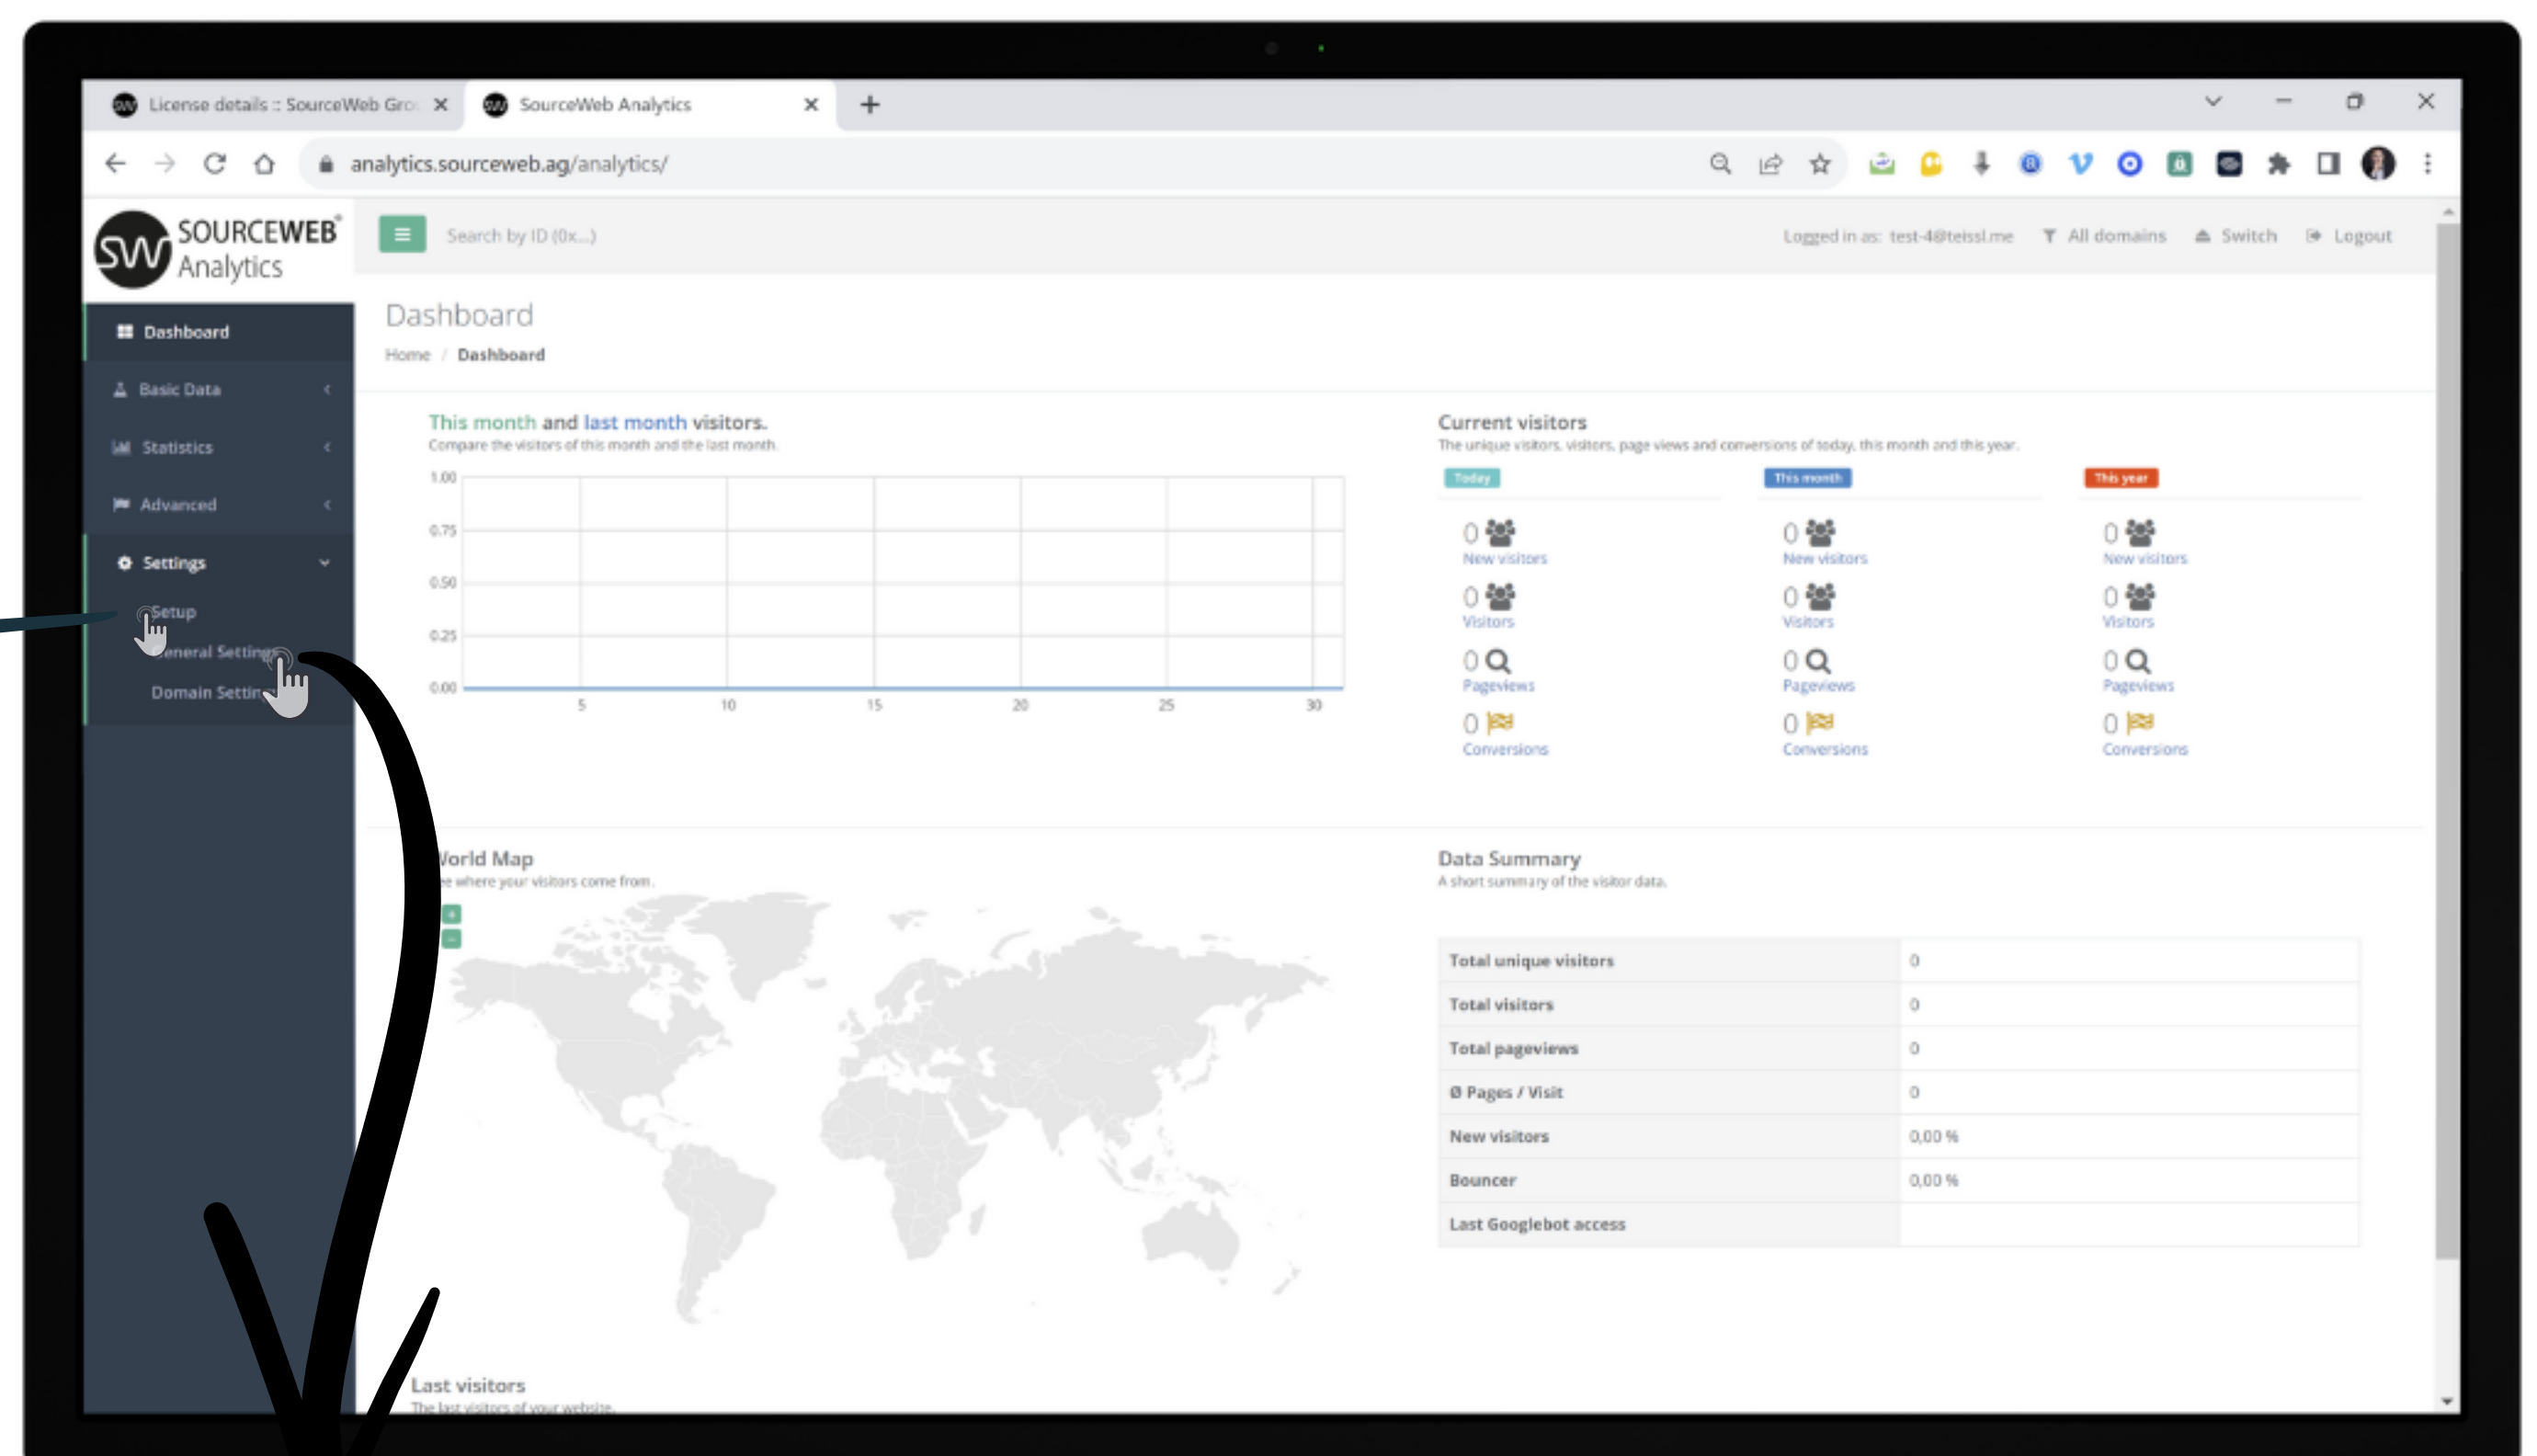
License details :: SourceWeb Gro

SourceWeb Analytics

analytics.sourceweb.ag/analytics/

SOURCEWEB Analytics

Search by ID (0x...)

Logged in as: test-4@teissl.me All domains Switch Logout

Dashboard

Basic Data

Statistics

Advanced

Settings

Setup

General Settings

Domain Settin

Dashboard

Home / Dashboard

This month and last month visitors.
Compare the visitors of this month and the last month.

1.00
0.75
0.50
0.25
0.00

5 10 15 20 25 30

Current visitors
The unique visitors, visitors, page views and conversions of today, this month and this year.

Today

0 New visitors
0 Visitors
0 Pageviews
0 Conversions

This month

0 New visitors
0 Visitors
0 Pageviews
0 Conversions

This year

0 New visitors
0 Visitors
0 Pageviews
0 Conversions

World Map
e where your visitors come from.

Data Summary
A short summary of the visitor data.

| Total unique visitors | 0 |
|---|---|
| Total visitors | 0 |
| Total pageviews | 0 |
| Ø Pages / Visit | 0 |
| New visitors | 0,00 % |
| Bouncer | 0,00 % |
| Last Googlebot access | |

Last visitors
The last visitors of your website.